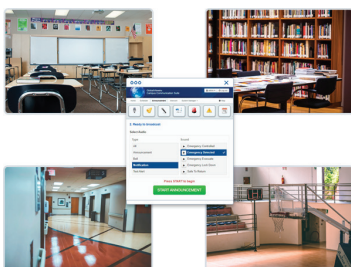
3. Ready to broadcast

Select Audio

All
Announcement
Bell
Notification
Text Item

Emergency Concluded
Emergency Detected
Emergency Evacuate
Emergency Lock Down
Time To Return

Press START to begin

START ANNOUNCEMENT